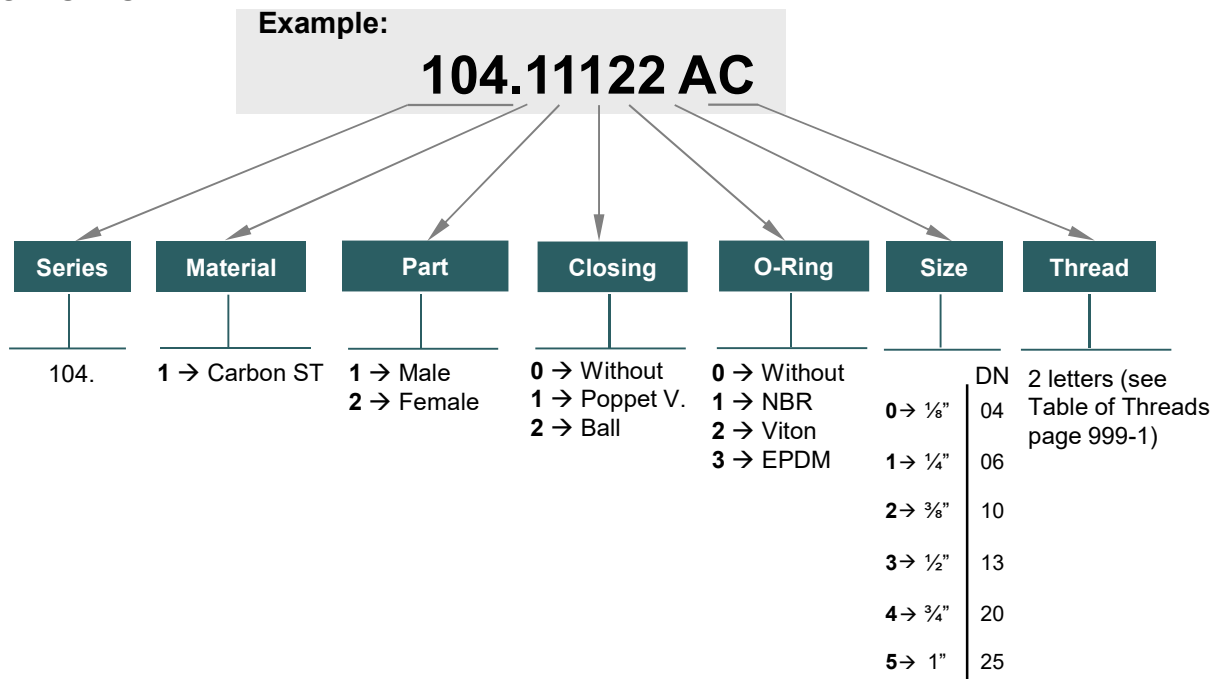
Example:
104.11122 AC

Series
Material
Part
Closing
O-Ring
Size
Thread

104.

1 → Carbon ST

1 → Male
2 → Female

0 → Without
1 → Poppet V.
2 → Ball

0 → Without
1 → NBR
2 → Viton
3 → EPDM

DN
0→ ⅛” 04
1→ ¼” 06
2→ ⅜” 10
3→ ½” 13
4→ ¾” 20
5→ 1” 25

2 letters (see Table of Threads page 999-1)